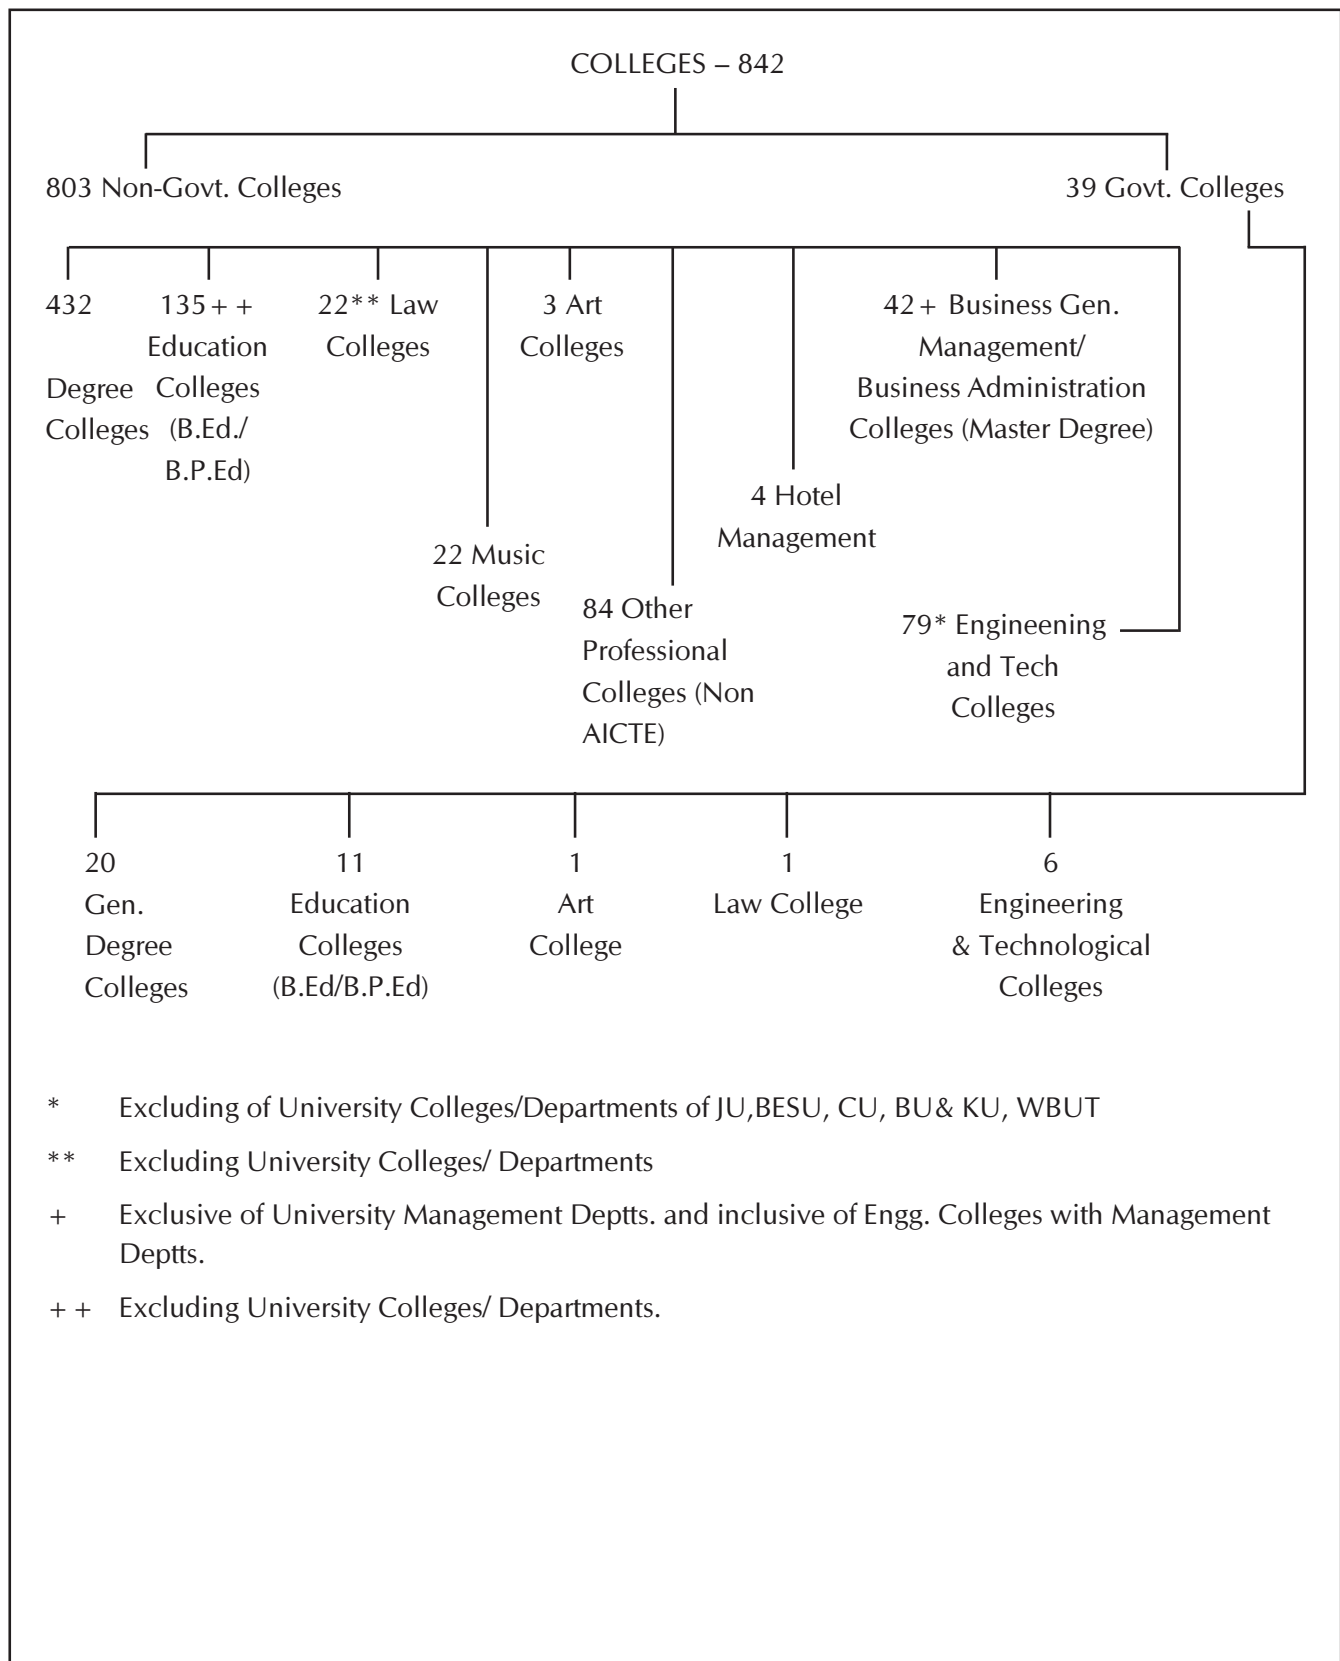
COLLEGES – 842

803 Non-Govt. Colleges

39 Govt. Colleges

432 Degree Colleges

135++ Education Colleges (B.Ed./ B.P.Ed)

22** Law Colleges

3 Art Colleges

42+ Business Gen. Management/ Business Administration Colleges (Master Degree)

4 Hotel Management

22 Music Colleges

84 Other Professional Colleges (Non AICTE)

79* Engineening and Tech Colleges

20 Gen. Degree Colleges

11 Education Colleges (B.Ed/B.P.Ed)

1 Art College

1 Law College

6 Engineering & Technological Colleges

* Excluding of University Colleges/Departments of JU,BESU, CU, BU& KU, WBUT

** Excluding University Colleges/ Departments

+ Exclusive of University Management Deptts. and inclusive of Engg. Colleges with Management Deptts.

++ Excluding University Colleges/ Departments.